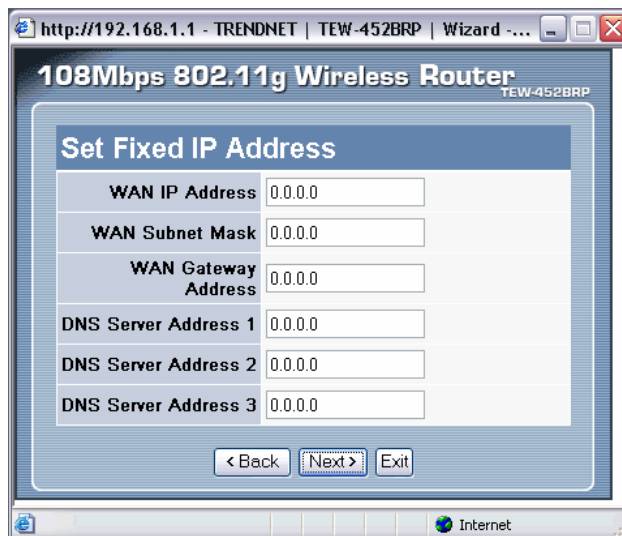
http://192.168.1.1 - TRENDNET | TEW-452BRP | Wizard -...

108Mbps 802.11g Wireless Router

TEW-452BRP

Set Fixed IP Address

| | |
|---|---|
| WAN IP Address | 0.0.0.0 |
| WAN Subnet Mask | 0.0.0.0 |
| WAN Gateway Address | 0.0.0.0 |
| DNS Server Address 1 | 0.0.0.0 |
| DNS Server Address 2 | 0.0.0.0 |
| DNS Server Address 3 | 0.0.0.0 |

<Back Next> Exit

Internet